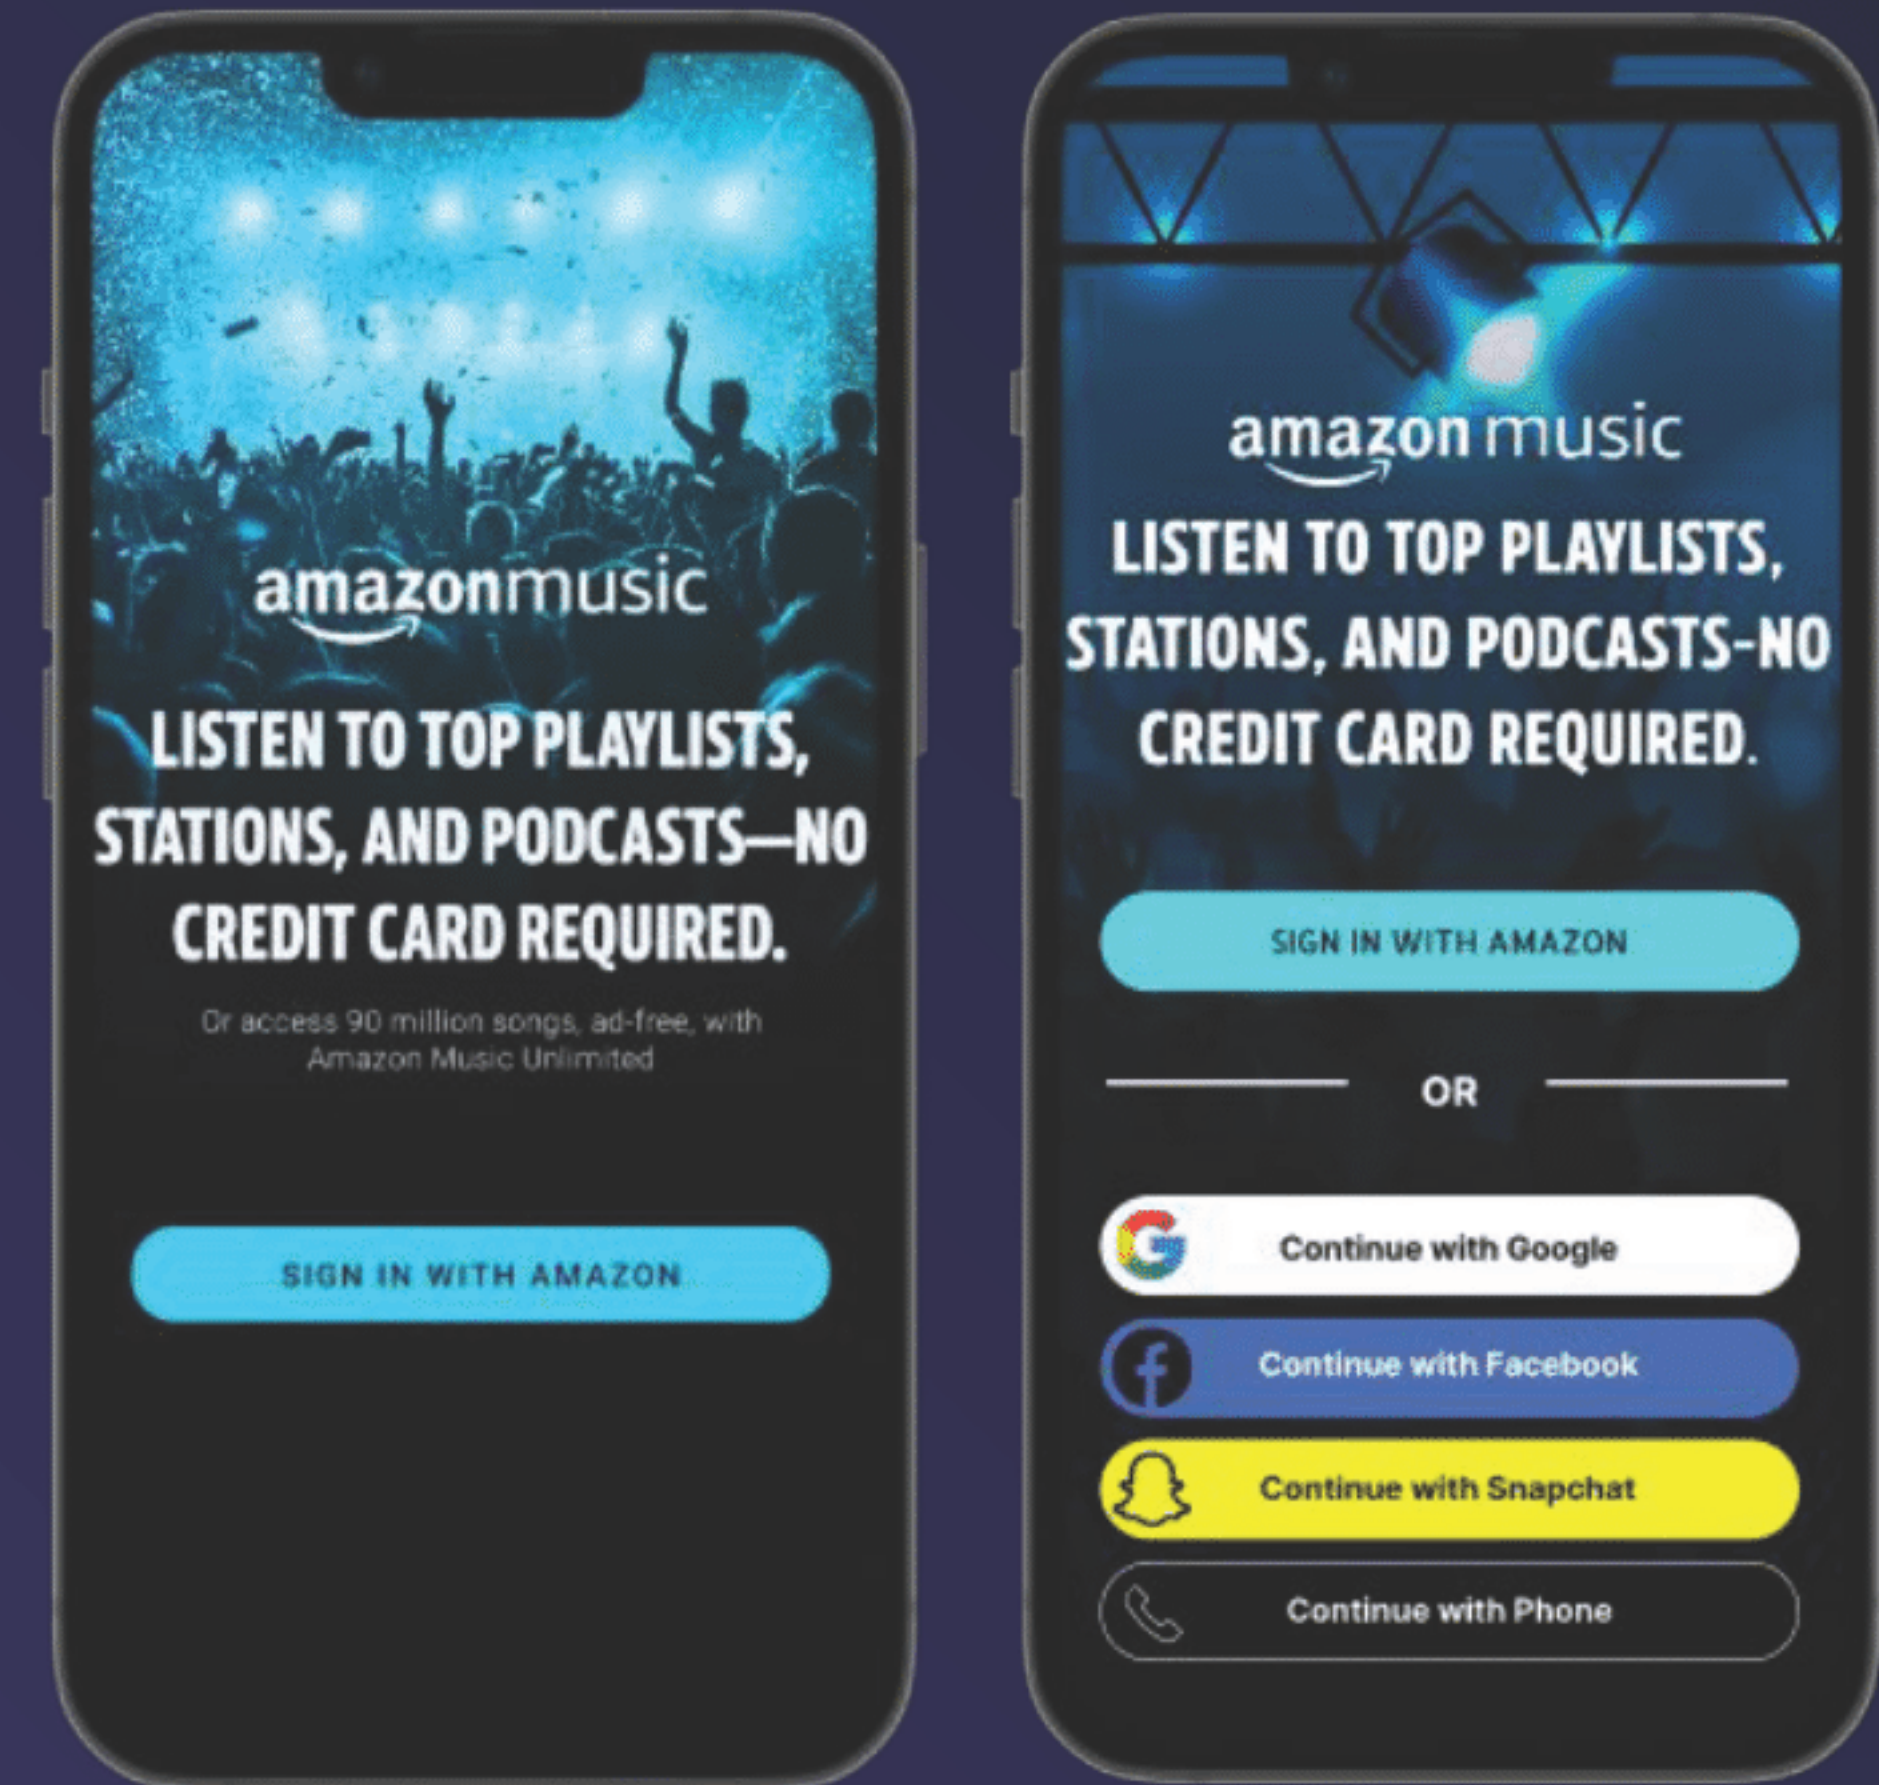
amazonmusic

LISTEN TO TOP PLAYLISTS, STATIONS, AND PODCASTS—NO CREDIT CARD REQUIRED.

Or access 90 million songs, ad-free, with Amazon Music Unlimited

SIGN IN WITH AMAZON

amazon music

LISTEN TO TOP PLAYLISTS, STATIONS, AND PODCASTS-NO CREDIT CARD REQUIRED.

SIGN IN WITH AMAZON

OR

Continue with Google

Continue with Facebook

Continue with Snapchat

Continue with Phone